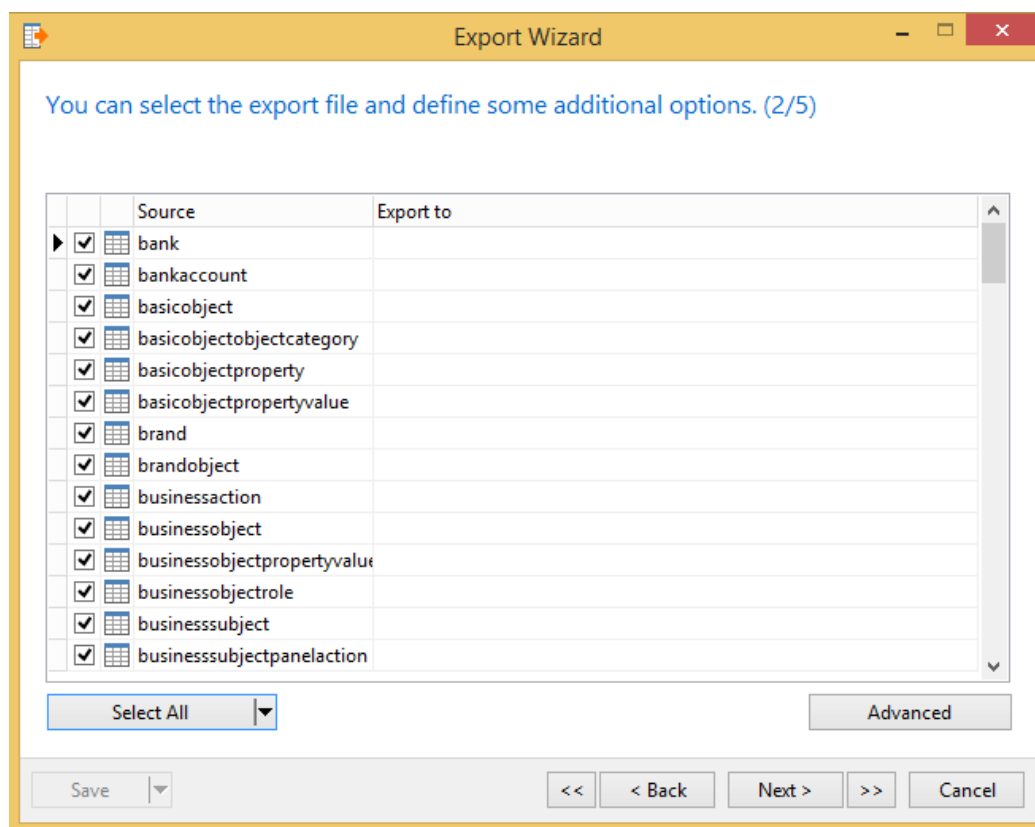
Export Wizard

You can select the export file and define some additional options. (2/5)

| Source | Export to |
|---|---|
| bank | |
| bankaccount | |
| basicobject | |
| basicobjectobjectcategory | |
| basicobjectproperty | |
| basicobjectpropertyvalue | |
| brand | |
| brandobject | |
| businessaction | |
| businessobject | |
| businessobjectpropertyvalu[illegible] | |
| businessobjectrole | |
| businesssubject | |
| businesssubjectpanelaction | |

Select All

Advanced

Save

<<

< Back

Next >

>>

Cancel